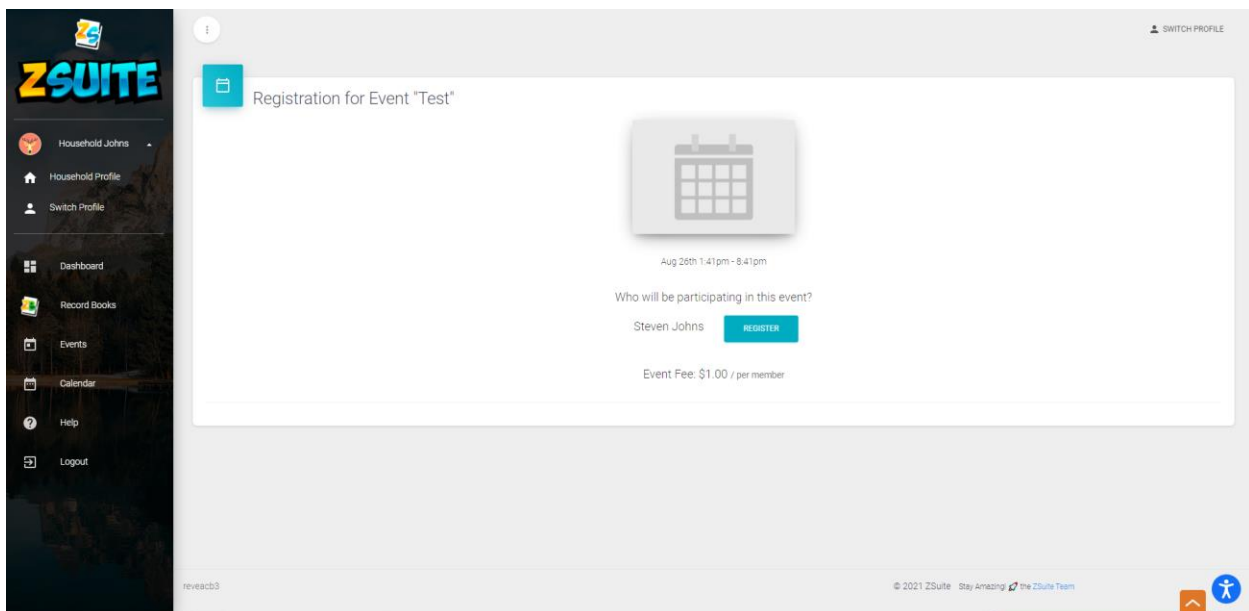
ZS

ZSUITE

Household Johns

Household Profile

Switch Profile

Dashboard

Record Books

Events

Calendar

Help

Logout

SWITCH PROFILE

Registration for Event "Test"

Aug 26th 1:41pm - 8:41pm

Who will be participating in this event?

Steven Johns REGISTER

Event Fee: $1.00 / per member

reveacb3

© 2021 ZSuite Stay Amazing! the ZSuite Team